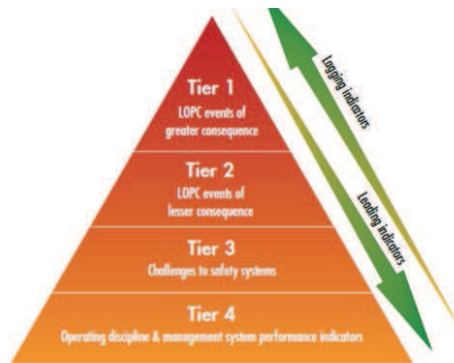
Tier 1
LOPC events of greater consequence

Tier 2
LOPC events of lesser consequence

Tier 3
Challenges to safety systems

Tier 4
Operating discipline & management system performance indicators

Lagging indicators

Leading indicators